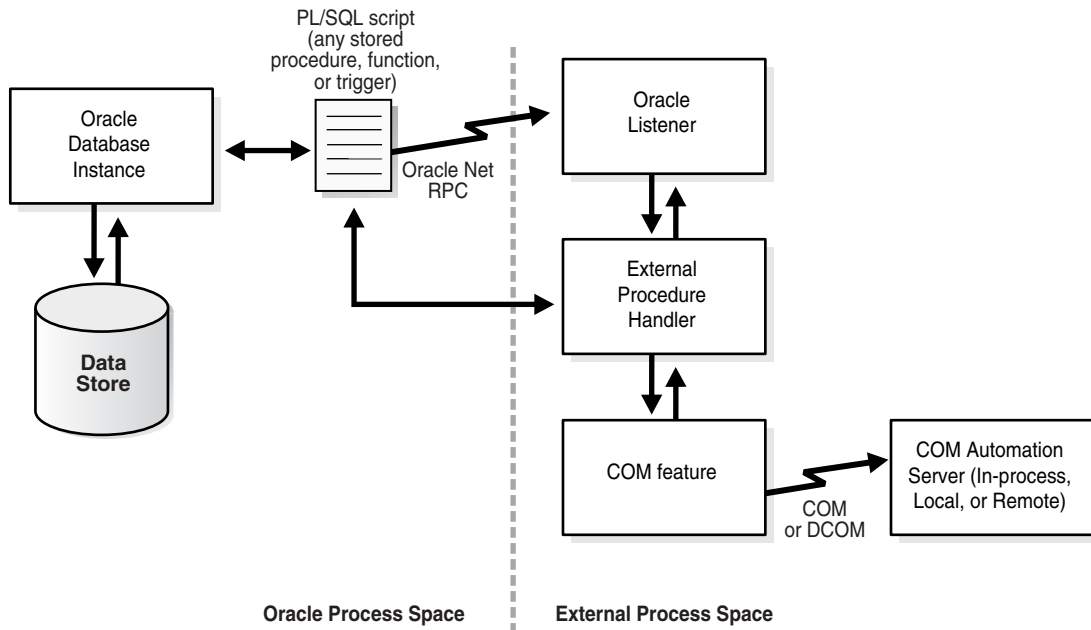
PL/SQL script (any stored procedure, function, or trigger)

Oracle Database Instance

Data Store

Oracle Net RPC

Oracle Listener

External Procedure Handler

COM feature

COM or DCOM

COM Automation Server (In-process, Local, or Remote)

Oracle Process Space

External Process Space